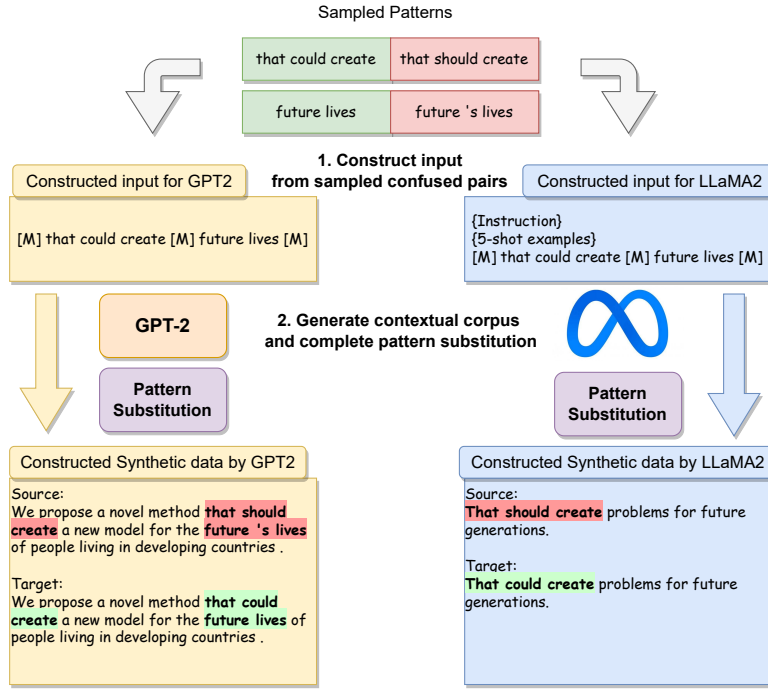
Sampled Patterns

| that could create | that should create |
|---|---|
| future lives | future 's lives |

1. Construct input from sampled confused pairs

Constructed input for GPT2

[M] that could create [M] future lives [M]

Constructed input for LLaMA2

{Instruction}
{5-shot examples}
[M] that could create [M] future lives [M]

GPT-2

2. Generate contextual corpus and complete pattern substitution

Pattern Substitution

Pattern Substitution

Constructed Synthetic data by GPT2

Source:
We propose a novel method that should create a new model for the future 's lives of people living in developing countries .

Target:
We propose a novel method that could create a new model for the future lives of people living in developing countries .

Constructed Synthetic data by LLaMA2

Source:
That should create problems for future generations.

Target:
That could create problems for future generations.